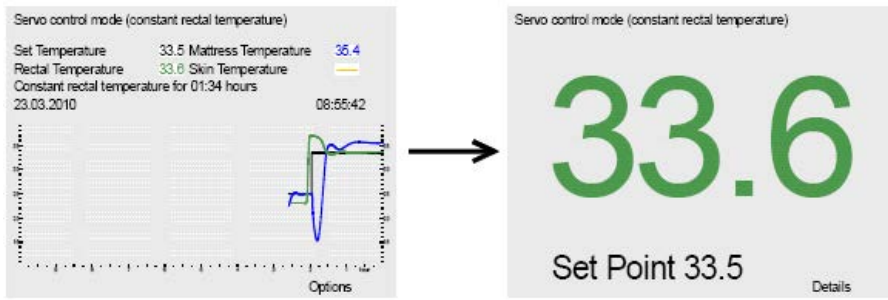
Servo control mode (constant rectal temperature)

Set Temperature 33.5 Mattress Temperature 35.4
Rectal Temperature 33.6 Skin Temperature —
Constant rectal temperature for 01:34 hours
23.03.2010 08:55:42

Options

Servo control mode (constant rectal temperature)

33.6

Set Point 33.5

Details